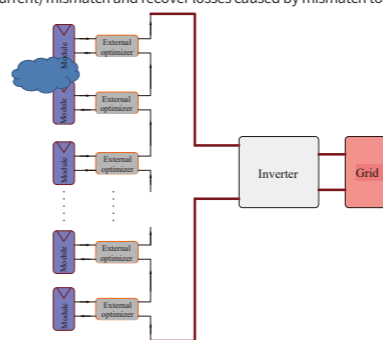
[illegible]current, mismatch and recover losses caused by mismatch to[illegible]

Module
External optimizer
Module
External optimizer
Module
External optimizer
Module
External optimizer
Module
External optimizer
Inverter
Grid